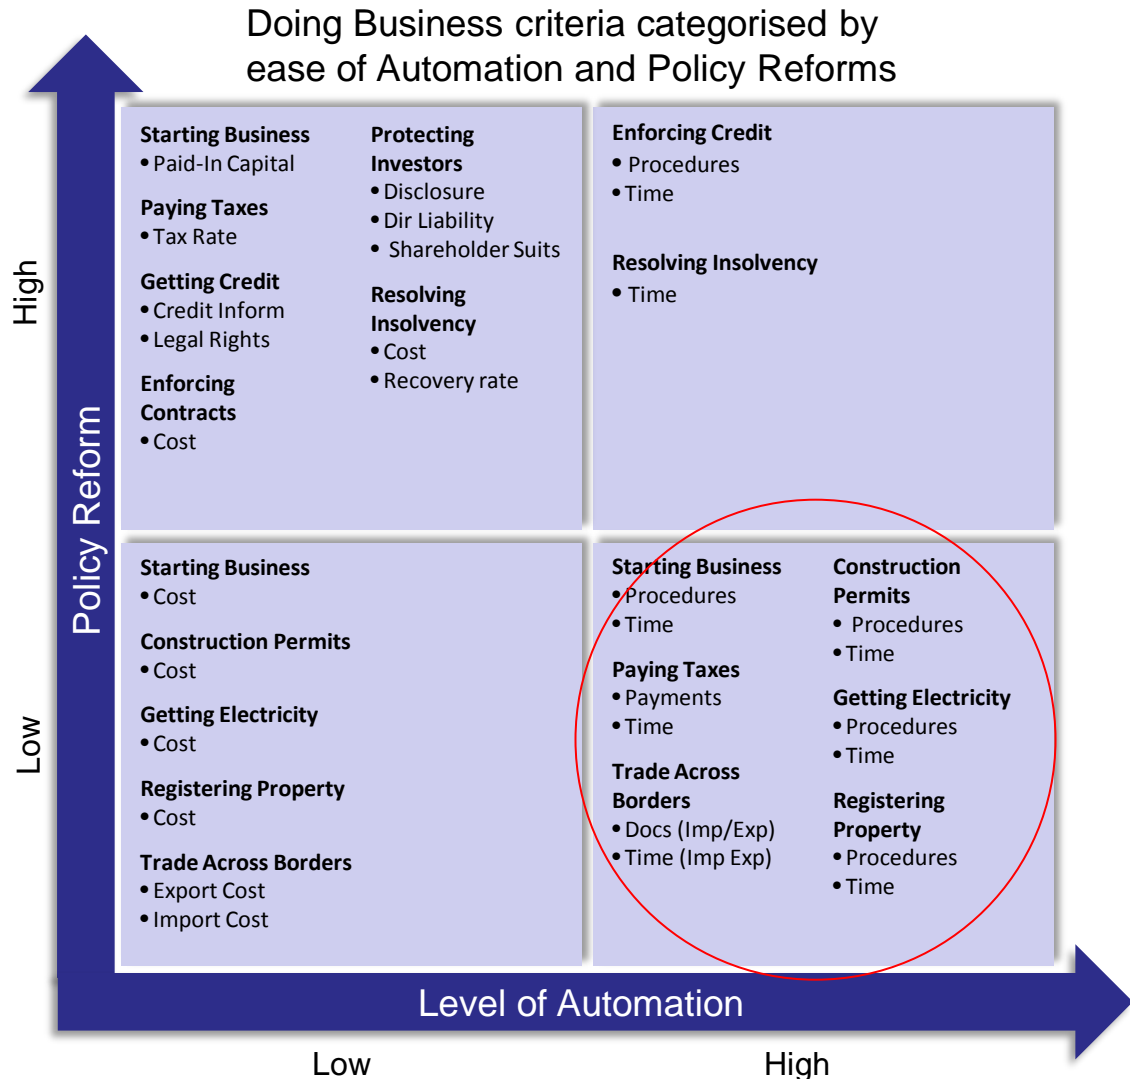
Doing Business criteria categorised by ease of Automation and Policy Reforms

High

Policy Reform

Low

Starting Business
• Paid-In Capital

Paying Taxes
• Tax Rate

Getting Credit
• Credit Inform
• Legal Rights

Enforcing Contracts
• Cost

Protecting Investors
• Disclosure
• Dir Liability
• Shareholder Suits

Resolving Insolvency
• Cost
• Recovery rate

Enforcing Credit
• Procedures
• Time

Resolving Insolvency
• Time

Starting Business
• Cost

Construction Permits
• Cost

Getting Electricity
• Cost

Registering Property
• Cost

Trade Across Borders
• Export Cost
• Import Cost

Starting Business
• Procedures
• Time

Paying Taxes
• Payments
• Time

Trade Across Borders
• Docs (Imp/Exp)
• Time (Imp Exp)

Construction Permits
• Procedures
• Time

Getting Electricity
• Procedures
• Time

Registering Property
• Procedures
• Time

Level of Automation

Low

High